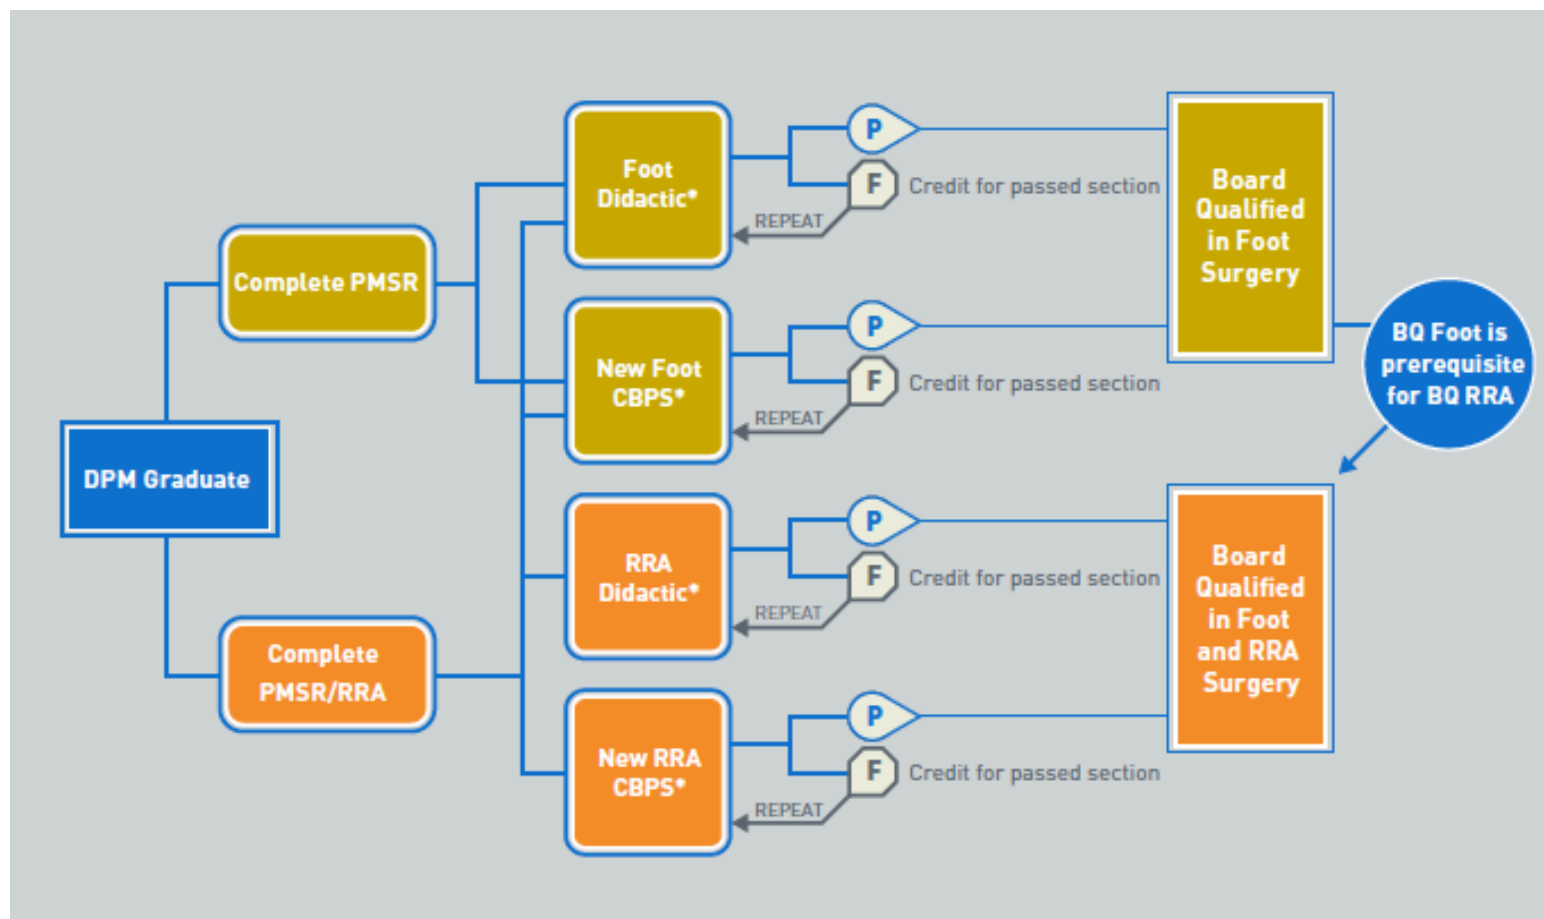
DPM Graduate

Complete PMSR

Complete PMSR/RRA

Foot Didactic*

P

F

Credit for passed section

REPEAT

New Foot CBPS*

P

F

Credit for passed section

REPEAT

RRA Didactic*

P

F

Credit for passed section

REPEAT

New RRA CBPS*

P

F

Credit for passed section

REPEAT

Board Qualified in Foot Surgery

BQ Foot is prerequisite for BQ RRA

Board Qualified in Foot and RRA Surgery